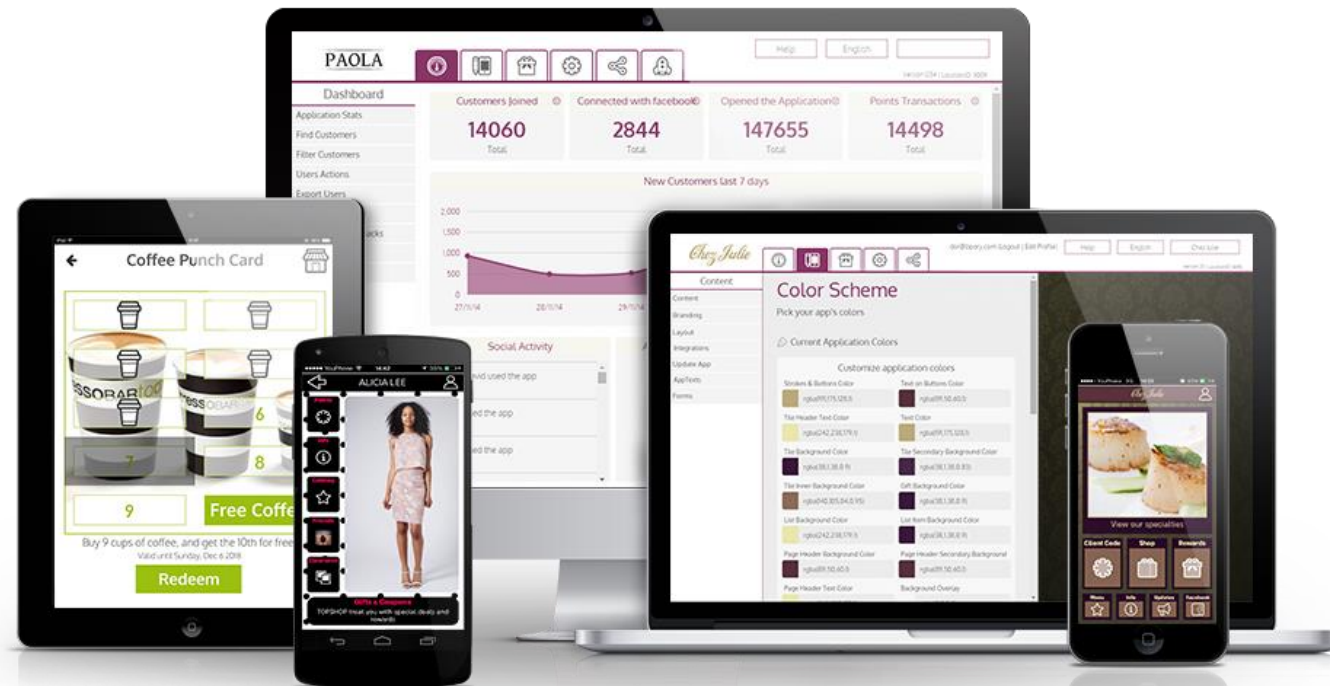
PAOLA

Help English

Dashboard

Application Stats
Find Customers
Filter Customers
Users Actions
Export Users

Customers Joined
14060
Total

Connected with facebook
2844
Total

Opened the Application
147655
Total

Points Transactions
14498
Total

New Customers last 7 days

2,000
1,500
1,000
500
0
27/11/14
28/11/14
29/11/14

Social Activity

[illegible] used the app
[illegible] used the app
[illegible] used the app

Coffee Punch Card

7
8
6
9
Free Coffe

Buy 9 cups of coffee, and get the 10th for free
Valid until Sunday, Dec 6 2018

Redeem

ALICIA LEE

Gifts & Coupons
TOPSHOP treat you with special deals and rewards

Chez Julie

Help English

Content

Content
Branding
Layout
Integrations
Update App
AppTexts
Forms

Color Scheme
Pick your app's colors

Current Application Colors

Customize application colors

Strokes & Buttons Color
Text on Buttons Color
Tile Header Text Color
Text Color
Tile Background Color
Tile Secondary Background Color
Tile Inner Background Color
Gift Background Color
List Background Color
List Item Background Color
Page Header Background Color
Page Header Secondary Background
Page Header Text Color
Background Overlay

Chez Julie

View our specialties

Client Code
Shop
Rewards
Menu
Info
Updates
Facebook